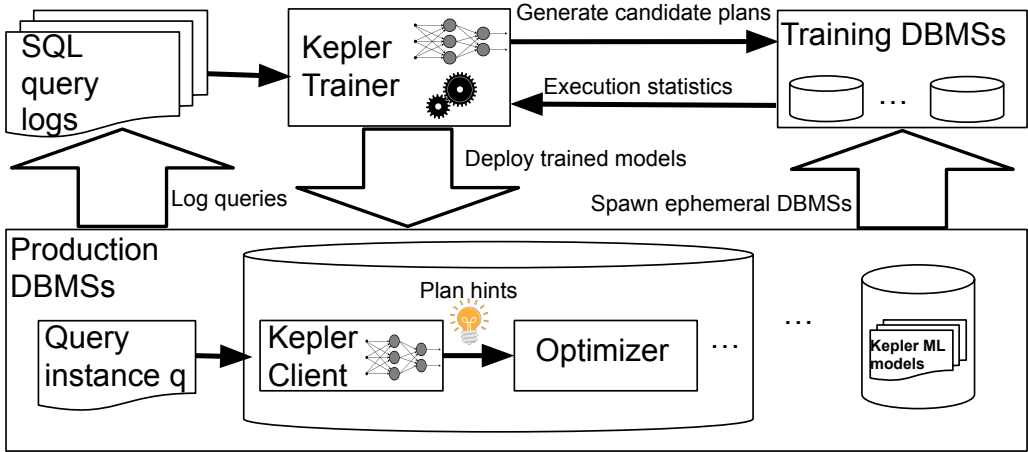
SQL query logs

Kepler Trainer

Generate candidate plans

Training DBMSs

Execution statistics

...

Deploy trained models

Log queries

Spawn ephemeral DBMSs

Production DBMSs

Plan hints

Query instance q

Kepler Client

Optimizer

...

...

Kepler ML models